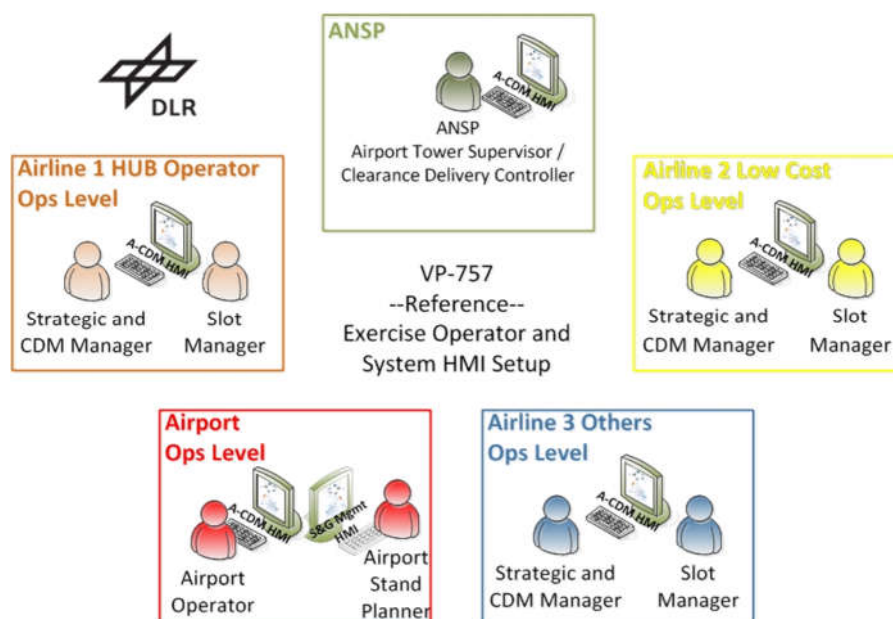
DLR

ANSP
A-CDM HMI
ANSP
Airport Tower Supervisor / Clearance Delivery Controller

Airline 1 HUB Operator Ops Level
A-CDM HMI
Strategic and CDM Manager
Slot Manager

VP-757
--Reference--
Exercise Operator and System HMI Setup

Airline 2 Low Cost Ops Level
A-CDM HMI
Strategic and CDM Manager
Slot Manager

Airport Ops Level
A-CDM HMI
S&G Mgmt HMI
Airport Operator
Airport Stand Planner

Airline 3 Others Ops Level
A-CDM HMI
Strategic and CDM Manager
Slot Manager